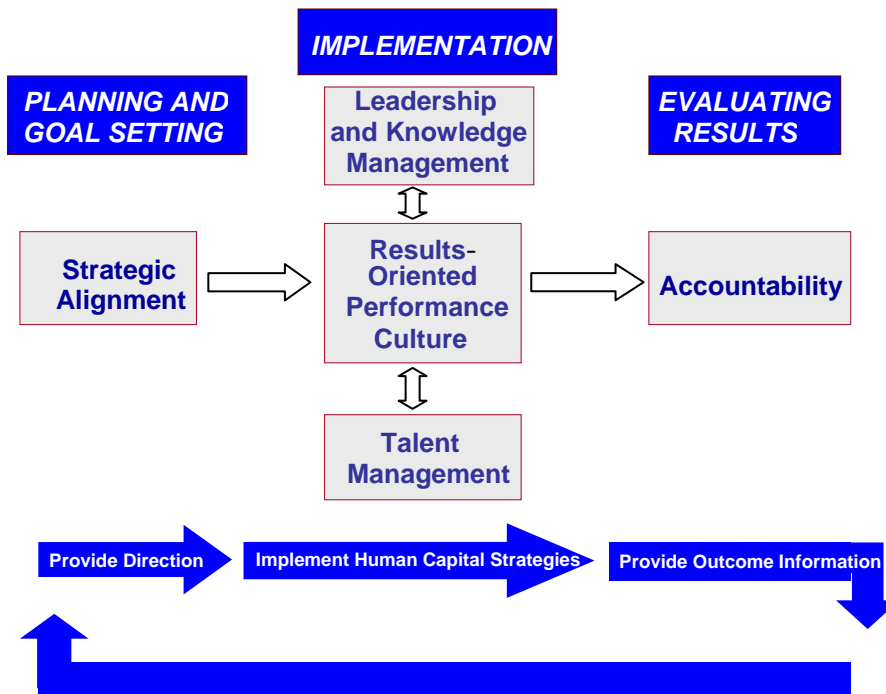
IMPLEMENTATION

PLANNING AND GOAL SETTING

Leadership and Knowledge Management

EVALUATING RESULTS

Strategic Alignment

Results-Oriented Performance Culture

Accountability

Talent Management

Provide Direction

Implement Human Capital Strategies

Provide Outcome Information